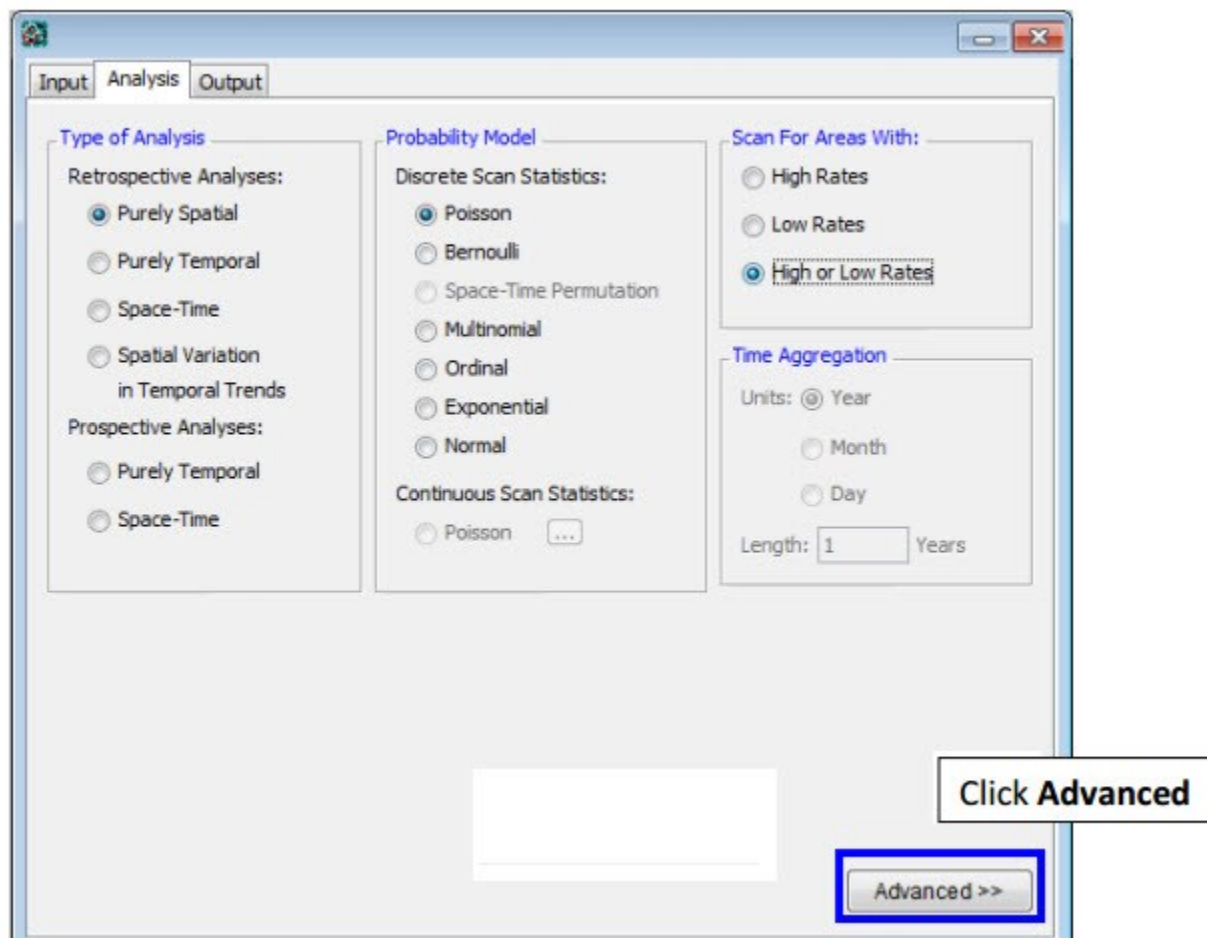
Input Analysis Output

Type of Analysis
Retrospective Analyses:
Purely Spatial
Purely Temporal
Space-Time
Spatial Variation in Temporal Trends
Prospective Analyses:
Purely Temporal
Space-Time

Probability Model
Discrete Scan Statistics:
Poisson
Bernoulli
Space-Time Permutation
Multinomial
Ordinal
Exponential
Normal
Continuous Scan Statistics:
Poisson ...

Scan For Areas With:
High Rates
Low Rates
High or Low Rates

Time Aggregation
Units: Year
Month
Day
Length: 1 Years

Click **Advanced**

Advanced >>